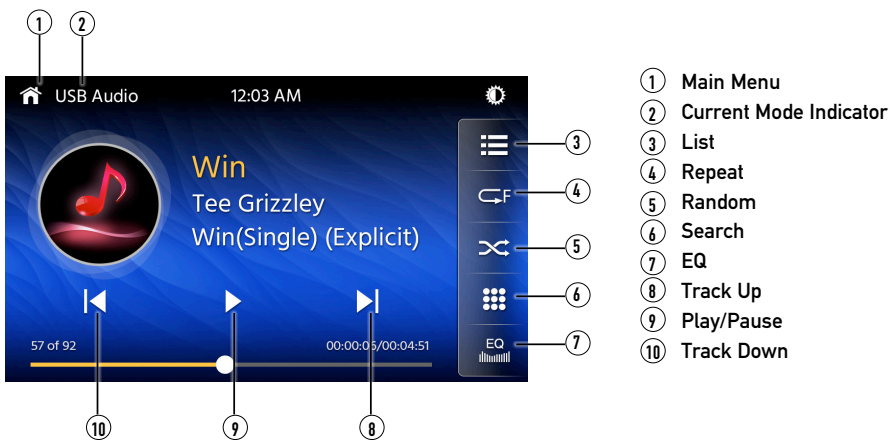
1 2
USB Audio 12:03 AM
Win
Tee Grizzley
Win(Single) (Explicit)
57 of 92
00:00:05/00:04:51
F
EQ
3 4 5 6 7
10 9 8

1 Main Menu
2 Current Mode Indicator
3 List
4 Repeat
5 Random
6 Search
7 EQ
8 Track Up
9 Play/Pause
10 Track Down